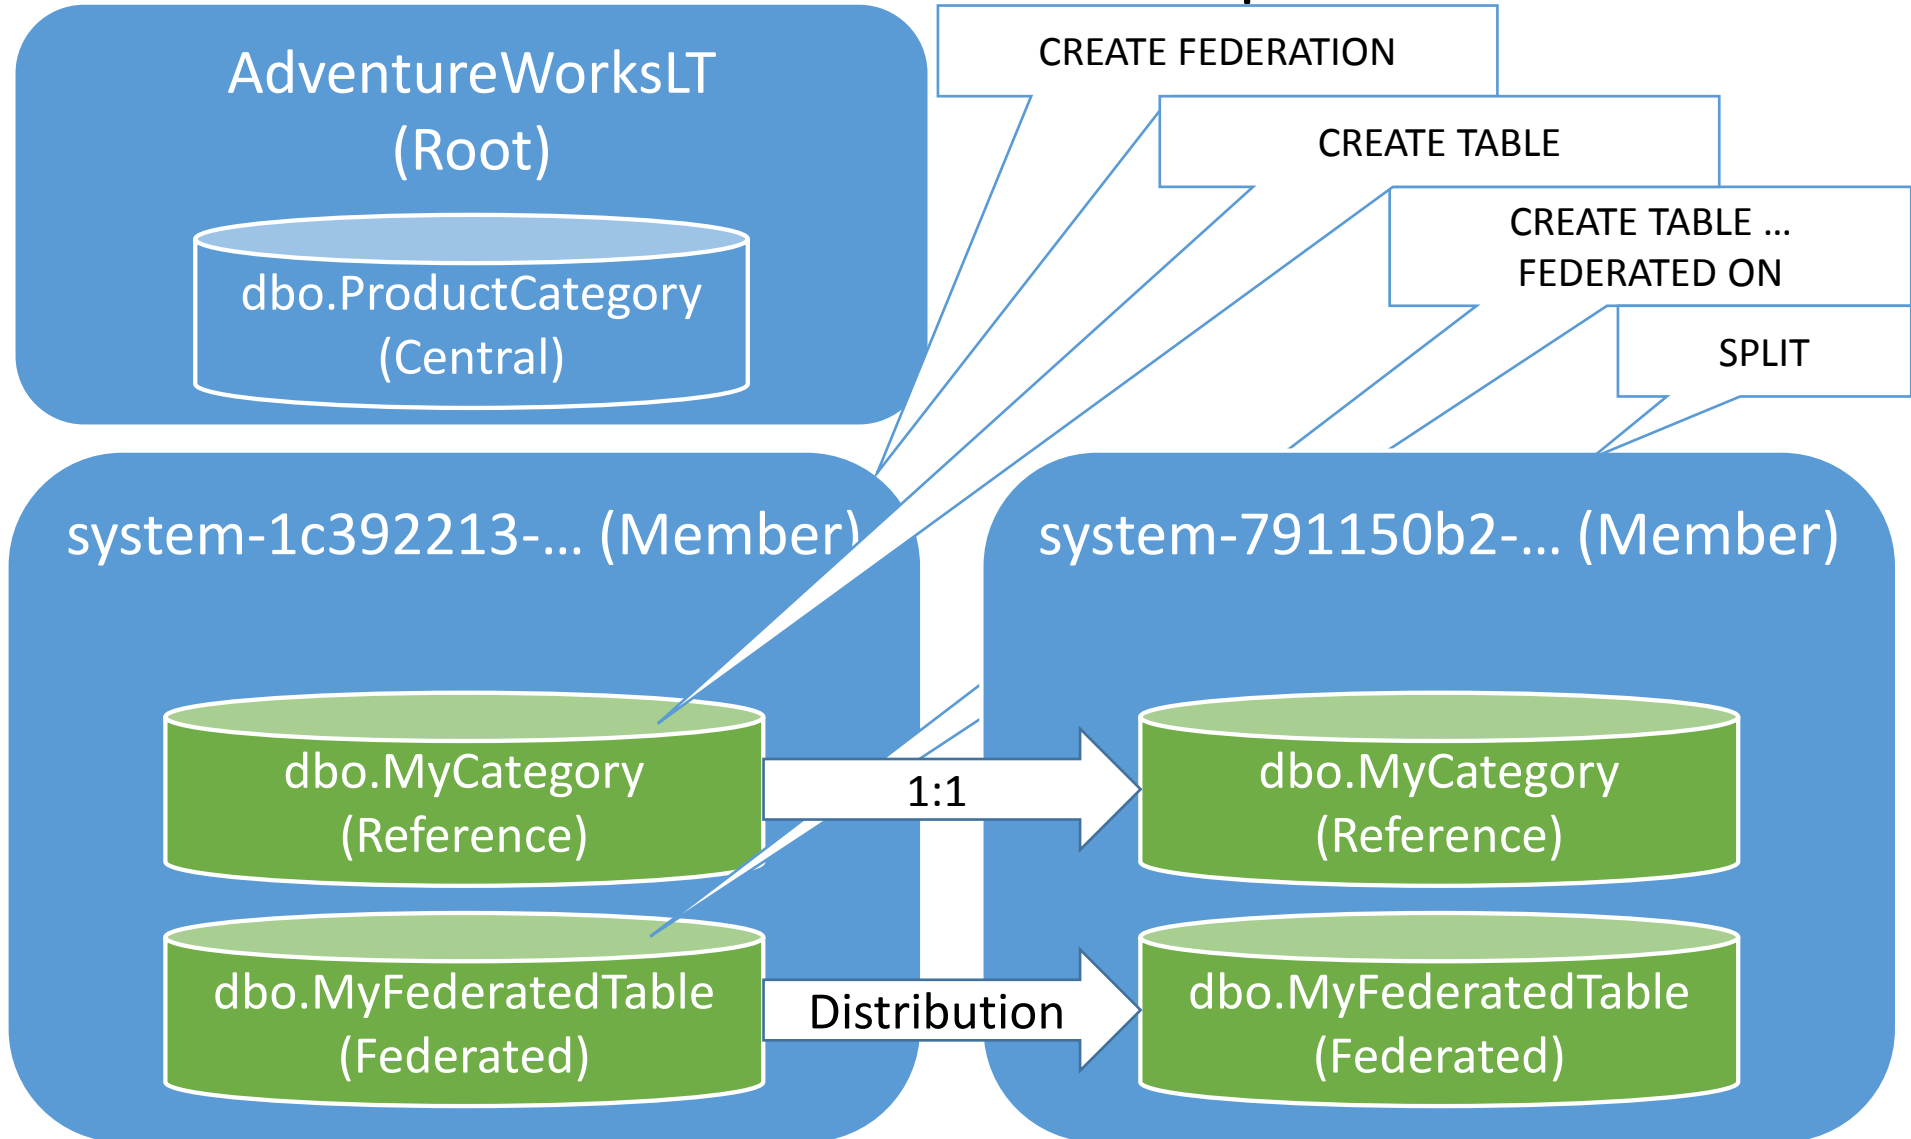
AdventureWorksLT
(Root)

dbo.ProductCategory
(Central)

CREATE FEDERATION

CREATE TABLE

CREATE TABLE …
FEDERATED ON

SPLIT

system-1c392213-… (Member)

system-791150b2-… (Member)

dbo.MyCategory
(Reference)

1:1

dbo.MyCategory
(Reference)

dbo.MyFederatedTable
(Federated)

Distribution

dbo.MyFederatedTable
(Federated)